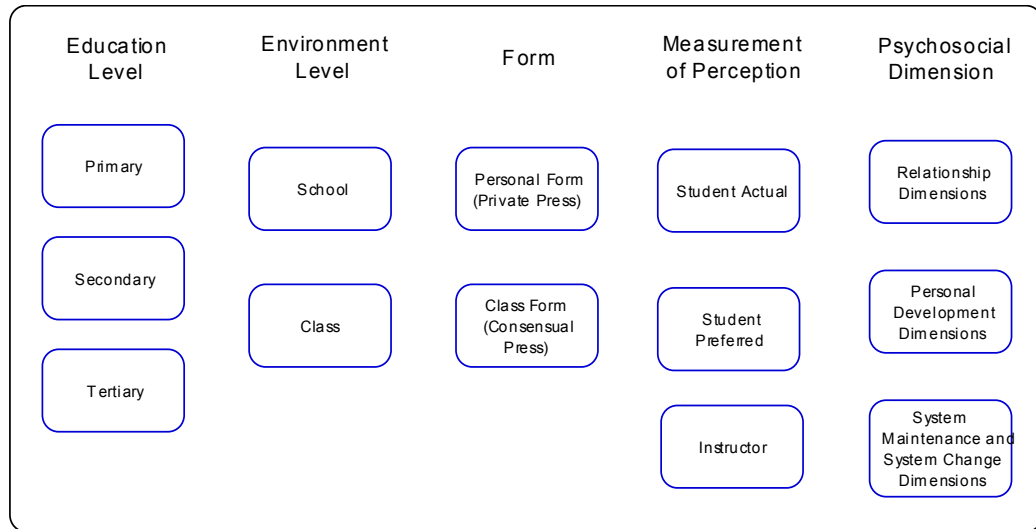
Education Level

Primary

Secondary

Tertiary

Environment Level

School

Class

Form

Personal Form (Private Press)

Class Form (Consensual Press)

Measurement of Perception

Student Actual

Student Preferred

Instructor

Psychosocial Dimension

Relationship Dimensions

Personal Development Dimensions

System Maintenance and System Change Dimensions